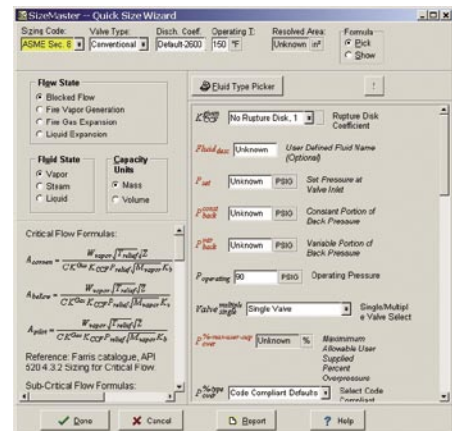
SizeMaster -- Quick Size Wizard

Sizing Code: ASME Sec. 8
Valve Type: Conventional
Disch. Coef.: Default-2600
Operating T: 150 °F
Resolved Area: Unknown in²
Formula
Pick
Show

Flow State
Blocked Flow
Fire Vapor Generation
Fire Gas Expansion
Liquid Expansion

Fluid State
Vapor
Steam
Liquid

Capacity Units
Mass
Volume

Critical Flow Formulas:

$A_{screen} = \frac{W_{vapor}\sqrt{T_{relief}Z}}{CK^{Gas}K_{CCP}P_{relief}\sqrt{M_{vapor}K_b}}$

$A_{below} = \frac{W_{vapor}\sqrt{T_{relief}Z}}{CK^{Gas}K_{CCP}P_{relief}\sqrt{M_{vapor}K_b}}$

$A_{pilot} = \frac{W_{vapor}\sqrt{T_{relief}Z}}{CK^{Gas}K_{CCP}P_{relief}\sqrt{M_{vapor}K_b}}$

Reference: Farris catalogue, API 520 4.3.2 Sizing for Critical Flow.

Sub-Critical Flow Formulas:

Fluid Type Picker
!

$K_{CCP}^{Gas}$ No Rupture Disk, 1 Rupture Disk Coefficient

$Fluid_{desc}$ Unknown User Defined Fluid Name (Optional)

$P_{set}$ Unknown PSIG Set Pressure at Valve Inlet

$P_{back}^{const}$ Unknown PSIG Constant Portion of Back Pressure

$P_{back}^{var}$ Unknown PSIG Variable Portion of Back Pressure

$P_{operating}$ 90 PSIG Operating Pressure

$Valve_{single}^{multiple}$ Single Valve Single/Multiple Valve Select

$P_{over}^{%}$ Unknown % Maximum Allowable User Supplied Percent Overpressure

$P_{over}^{%type}$ Code Compliant Defaults Select Code Compliant

Done
Cancel
Report
Help